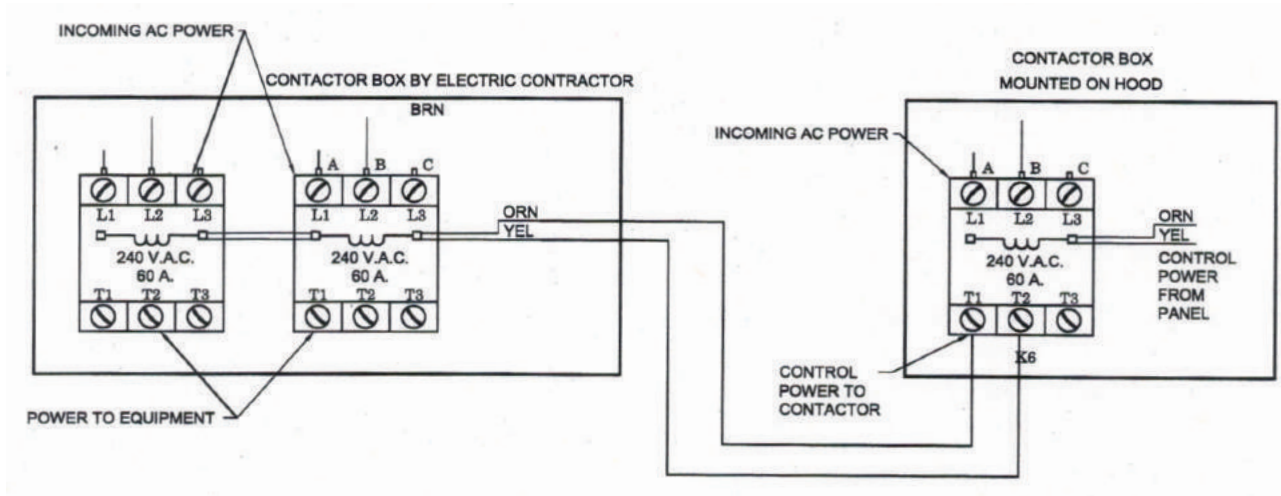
INCOMING AC POWER

CONTACTOR BOX BY ELECTRIC CONTRACTOR

BRN

L1 L2 L3

240 V.A.C.
60 A.

T1 T2 T3

A B C

L1 L2 L3

240 V.A.C.
60 A.

T1 T2 T3

ORN
YEL

POWER TO EQUIPMENT

CONTACTOR BOX
MOUNTED ON HOOD

INCOMING AC POWER

A B C

L1 L2 L3

240 V.A.C.
60 A.

T1 T2 T3

K6

ORN
YEL

CONTROL POWER FROM PANEL

CONTROL POWER TO CONTACTOR